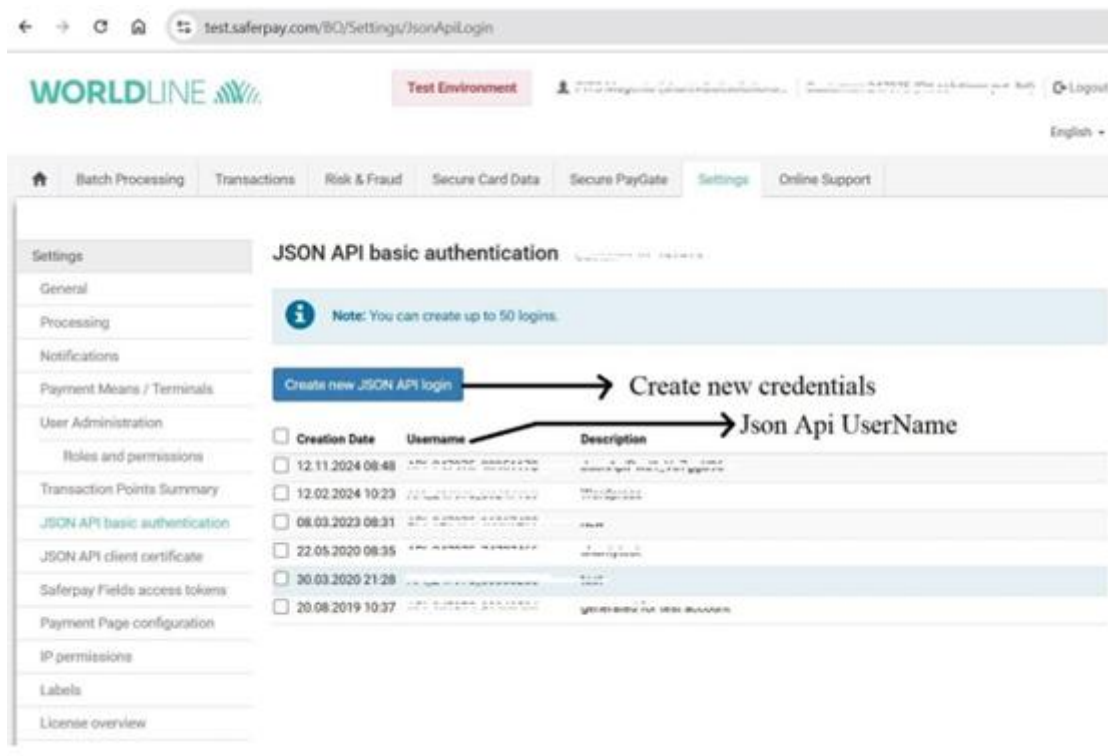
test.saferpay.com/BO/Settings/JsonApiLogin

WORLDLINE

Test Environment

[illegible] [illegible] Logout

English

Batch Processing | Transactions | Risk & Fraud | Secure Card Data | Secure PayGate | Settings | Online Support

Settings
General
Processing
Notifications
Payment Means / Terminals
User Administration
Roles and permissions
Transaction Points Summary
JSON API basic authentication
JSON API client certificate
Saferpay Fields access tokens
Payment Page configuration
IP permissions
Labels
License overview

JSON API basic authentication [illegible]

Note: You can create up to 50 logins.

Create new JSON API login → Create new credentials

→ Json Api UserName

| Creation Date | Username | Description |
|---|---|---|
| 12.11.2024 08:48 | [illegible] | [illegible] |
| 12.02.2024 10:23 | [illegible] | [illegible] |
| 08.03.2023 08:31 | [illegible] | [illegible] |
| 22.05.2020 08:35 | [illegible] | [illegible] |
| 30.03.2020 21:28 | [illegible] | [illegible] |
| 20.08.2019 10:37 | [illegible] | generated for test account |